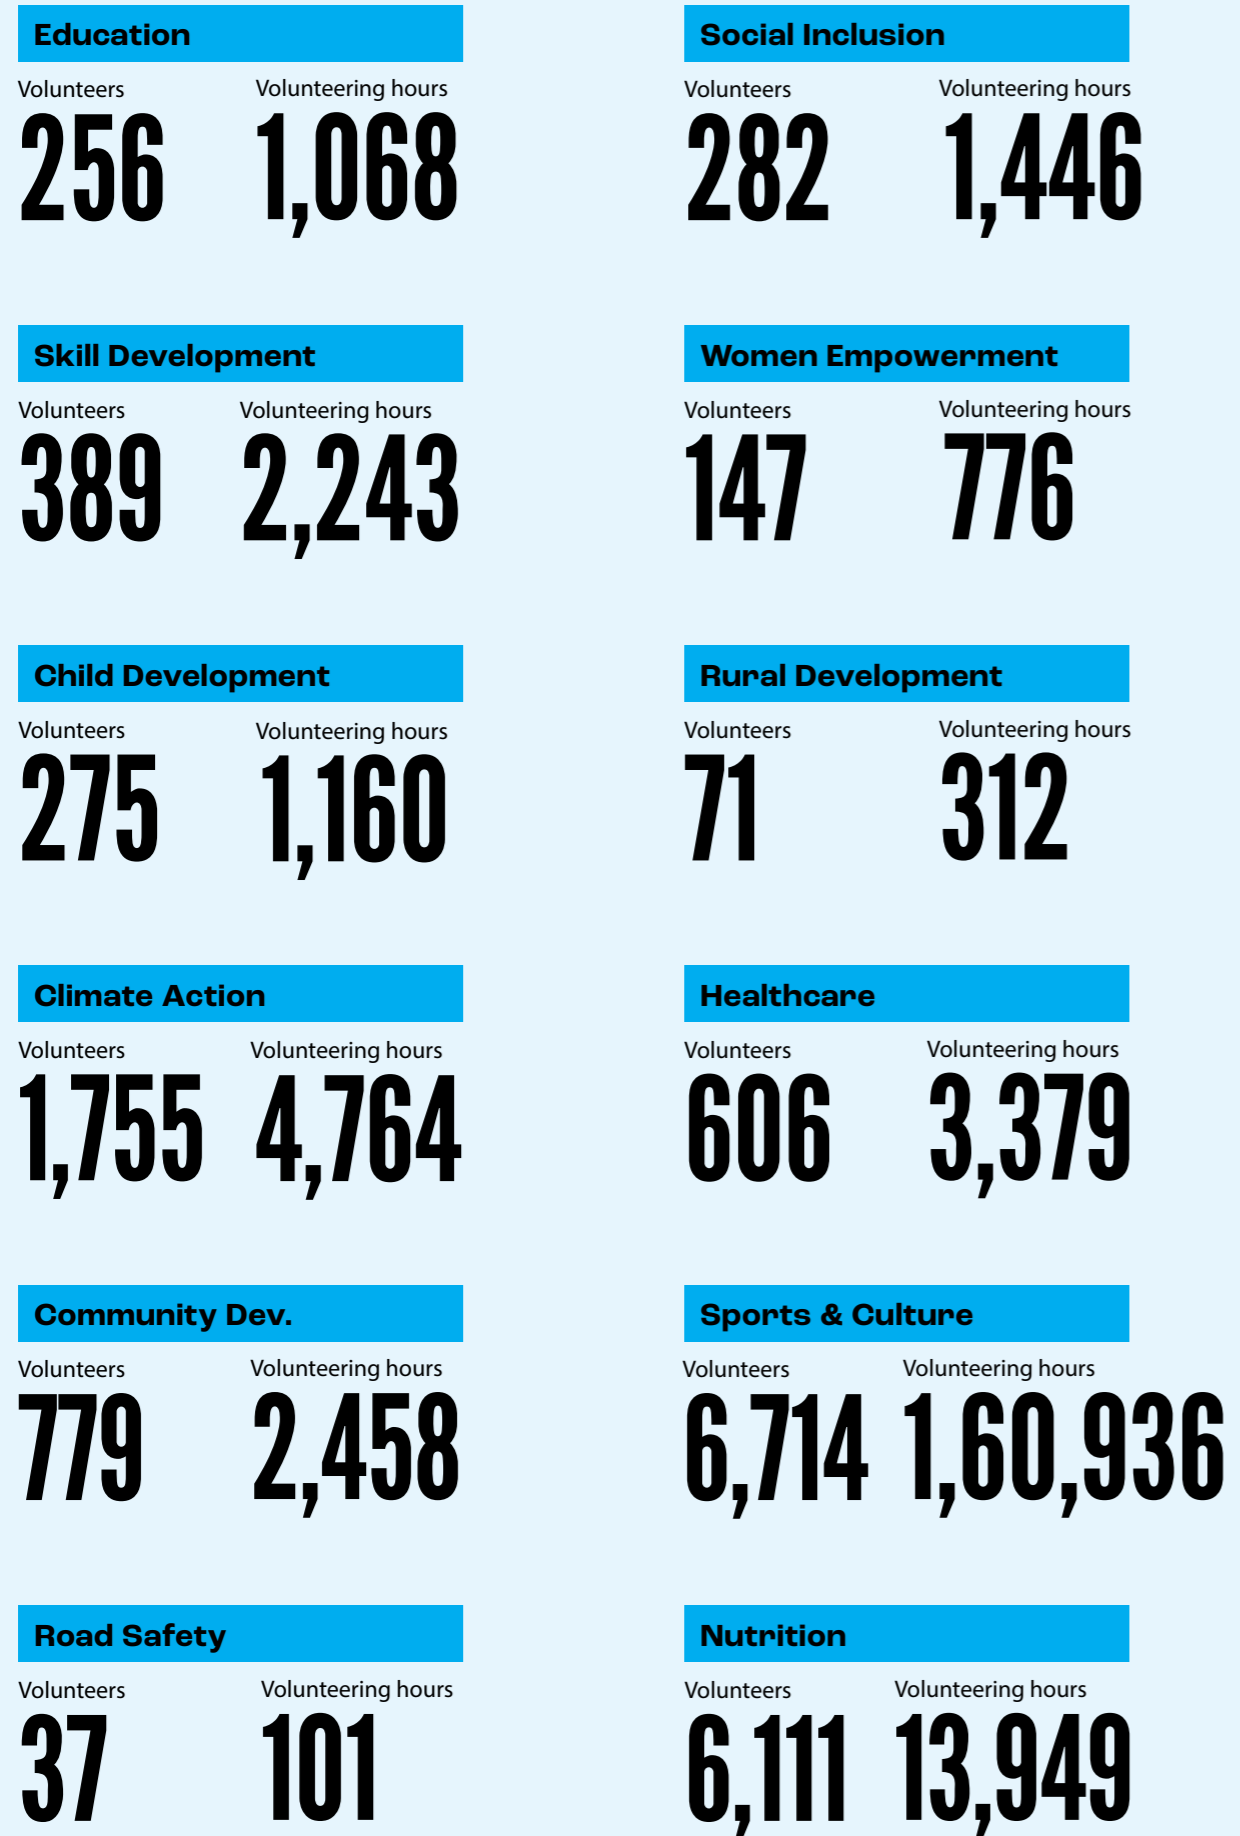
Education

Volunteers
256

Volunteering hours
1,068

Skill Development

Volunteers
389

Volunteering hours
2,243

Child Development

Volunteers
275

Volunteering hours
1,160

Climate Action

Volunteers
1,755

Volunteering hours
4,764

Community Dev.

Volunteers
779

Volunteering hours
2,458

Road Safety

Volunteers
37

Volunteering hours
101

Social Inclusion

Volunteers
282

Volunteering hours
1,446

Women Empowerment

Volunteers
147

Volunteering hours
776

Rural Development

Volunteers
71

Volunteering hours
312

Healthcare

Volunteers
606

Volunteering hours
3,379

Sports & Culture

Volunteers
6,714

Volunteering hours
1,60,936

Nutrition

Volunteers
6,111

Volunteering hours
13,949